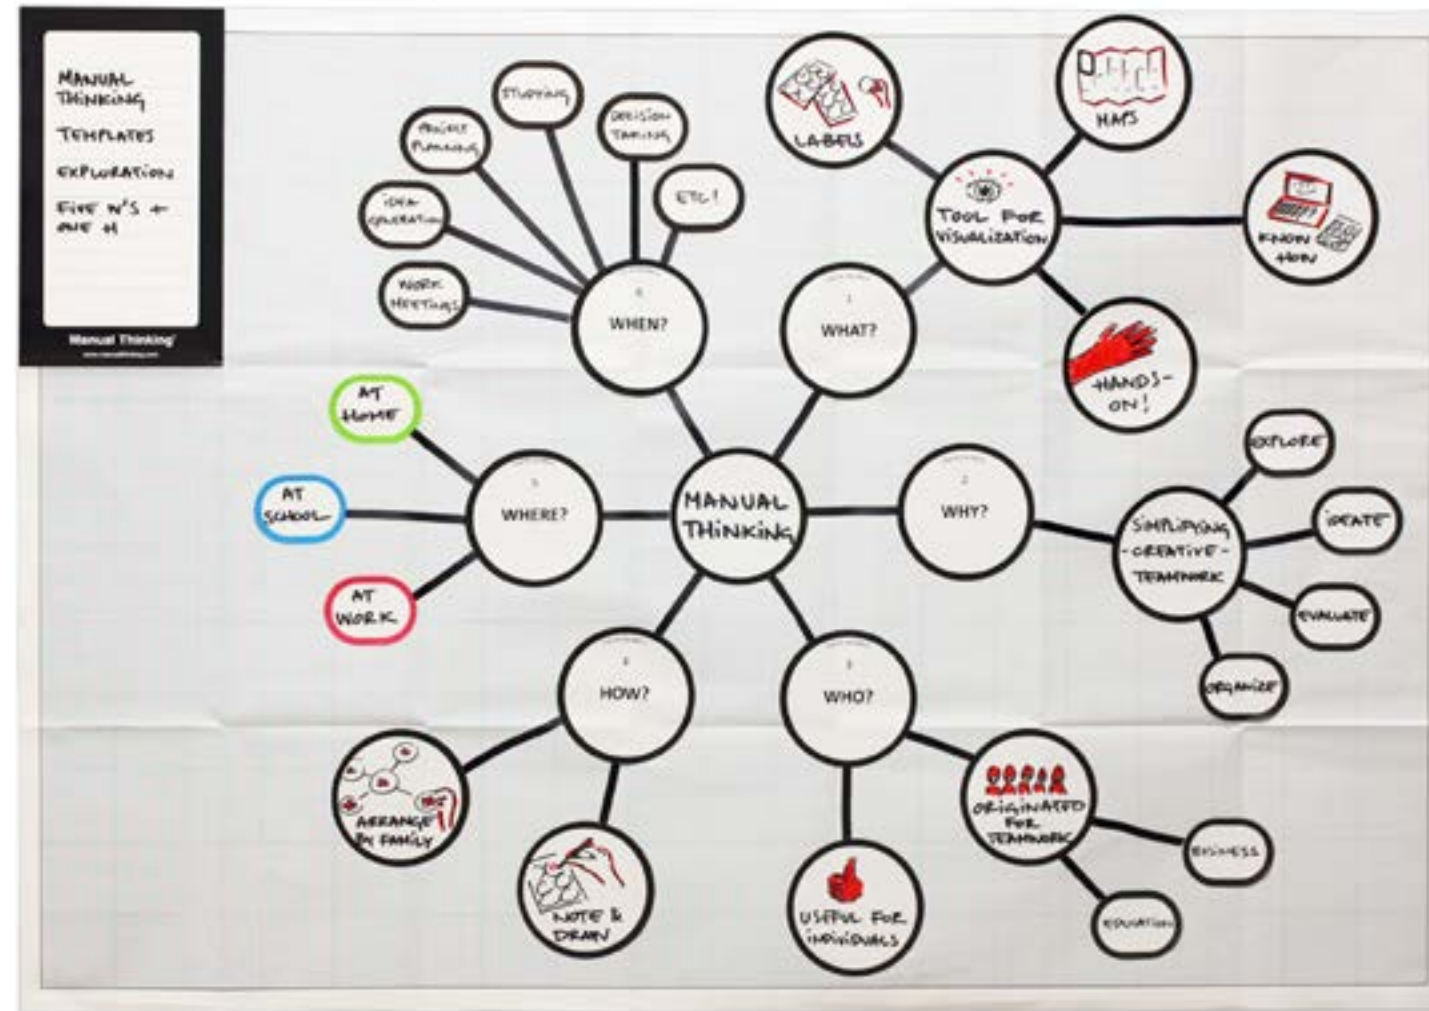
MANUAL THINKING
TEMPLATES
EXPLORATION
FIVE W'S + ONE H

Manual Thinking®
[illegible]

MANUAL THINKING

1
WHAT?

TOOL FOR VISUALIZATION
LABELS
MAPS
KNOW HOW
HANDS-ON!

2
WHY?

SIMPLIFYING -CREATIVE- TEAMWORK
EXPLORE
IDEATE
EVALUATE
ORGANIZE

3
WHO?

ORIGINATED FOR TEAMWORK
BUSINESS
EDUCATION
USEFUL FOR INDIVIDUALS

4
HOW?

ARRANGE BY FAMILY
NOTE & DRAW

5
WHERE?

AT HOME
AT SCHOOL
AT WORK

6
WHEN?

WORK MEETINGS
IDEA GENERATION
PROJECT PLANNING
STUDYING
DECISION TAKING
ETC!